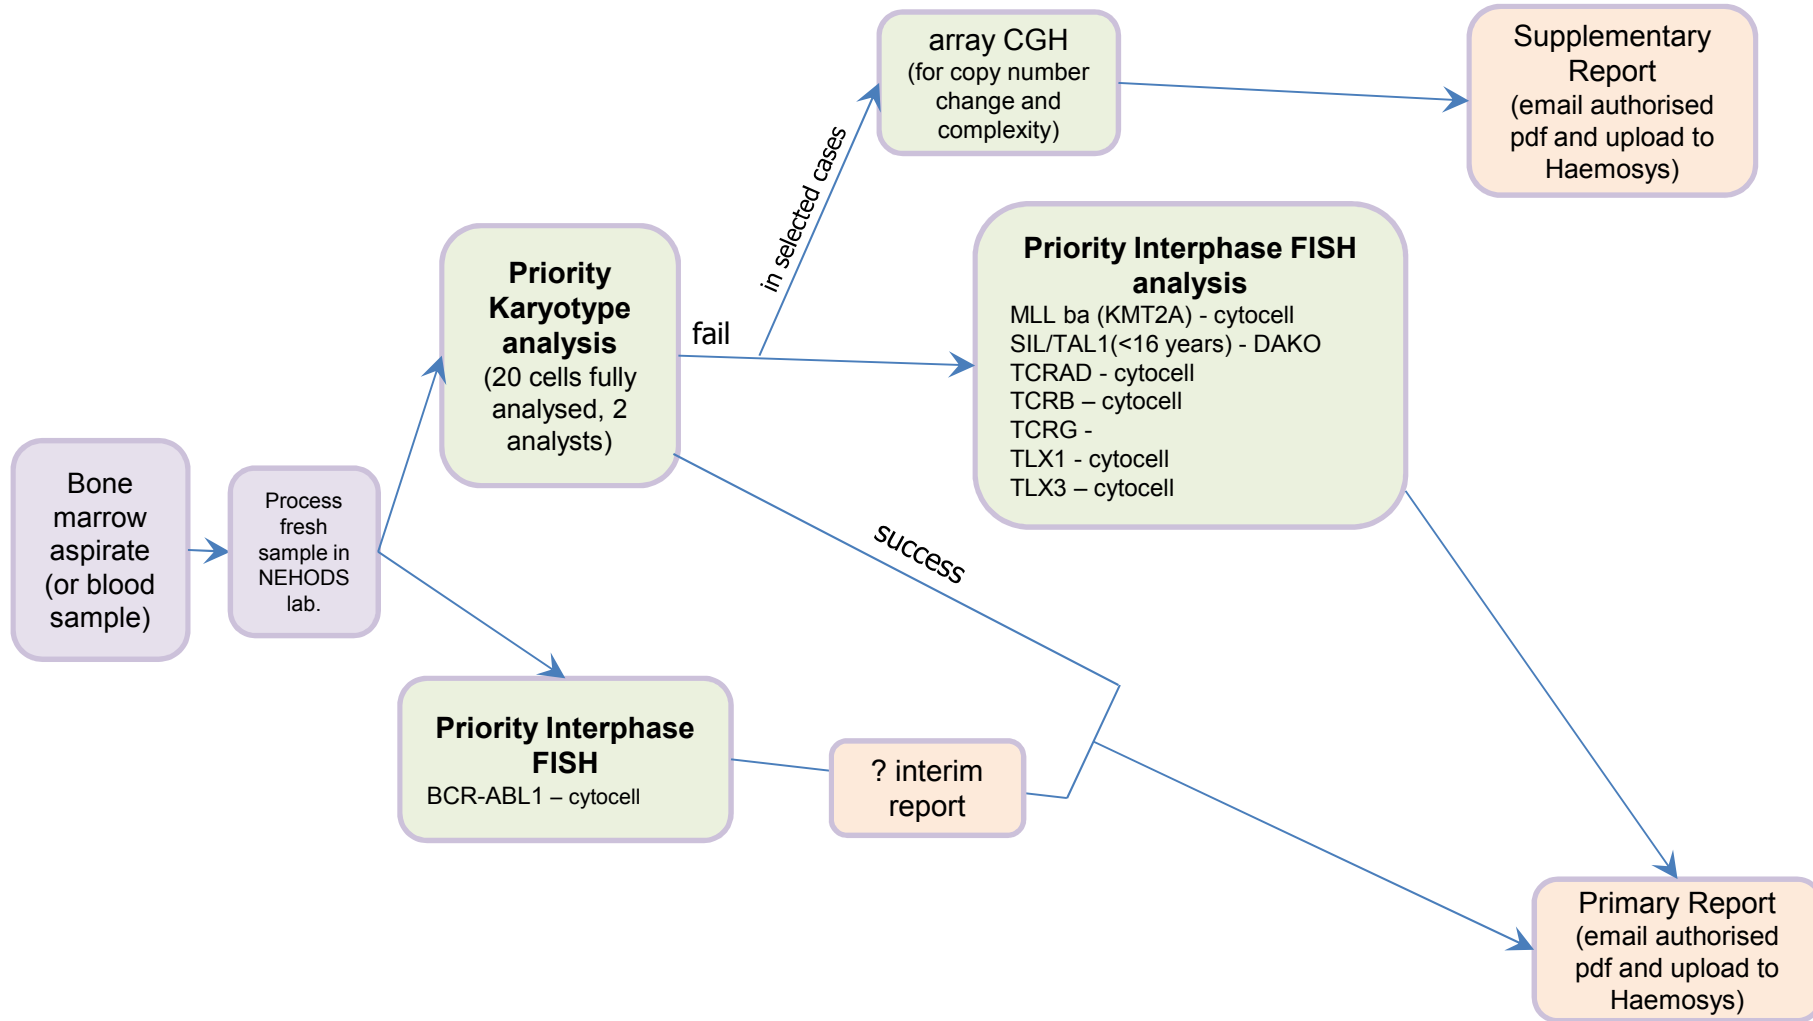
Bone marrow aspirate (or blood sample)

Process fresh sample in NEHODS lab.

Priority Karyotype analysis (20 cells fully analysed, 2 analysts)

fail

in selected cases

array CGH (for copy number change and complexity)

Supplementary Report (email authorised pdf and upload to Haemosys)

Priority Interphase FISH analysis
MLL ba (KMT2A) - cytocell
SIL/TAL1(<16 years) - DAKO
TCRAD - cytocell
TCRB – cytocell
TCRG -
TLX1 - cytocell
TLX3 – cytocell

success

Priority Interphase FISH
BCR-ABL1 – cytocell

? interim report

Primary Report (email authorised pdf and upload to Haemosys)